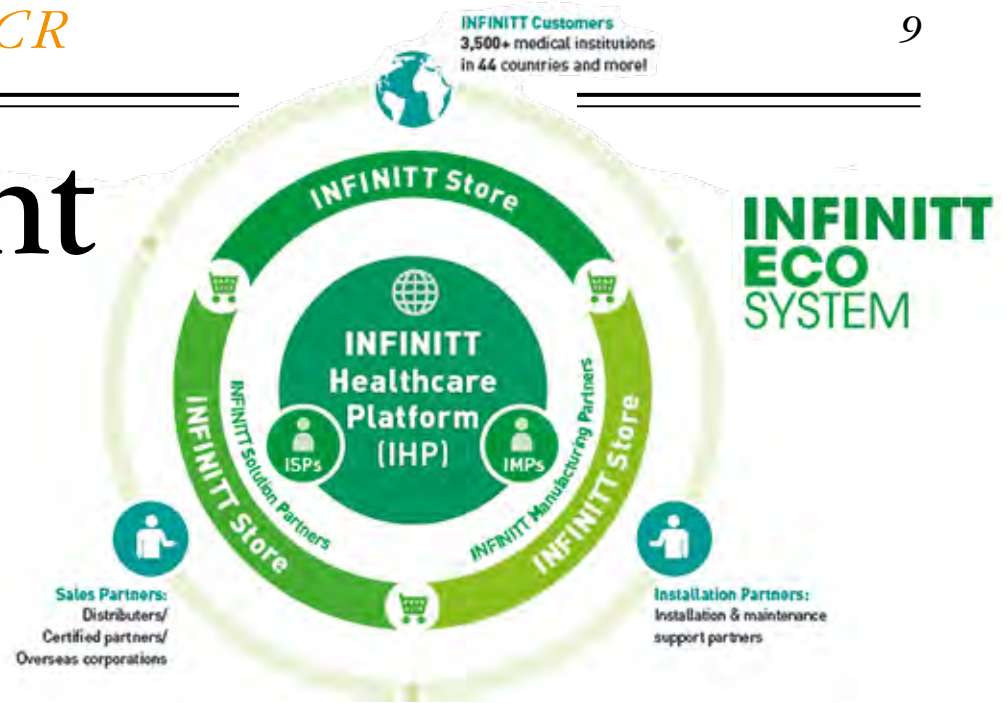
CR

9

nt

INFINITT Customers
3,500+ medical institutions in 44 countries and more!

INFINITT ECO SYSTEM

INFINITT Store

INFINITT Store

INFINITT Store

INFINITT Healthcare Platform (IHP)

ISPs

IMPs

INFINITT Solution Partners

INFINITT Manufacturing Partners

Sales Partners:
Distributers/
Certified partners/
Overseas corporations

Installation Partners:
Installation & maintenance support partners